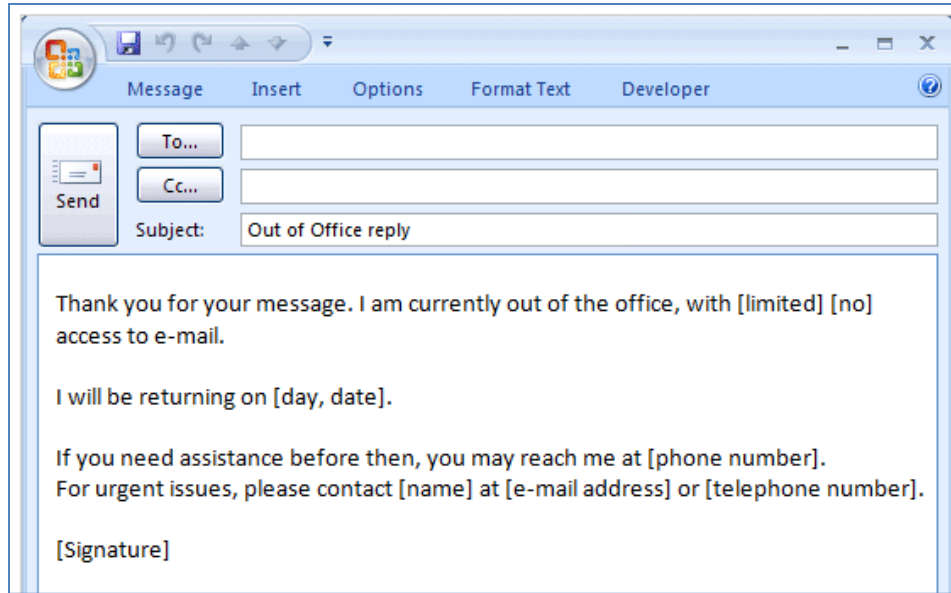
Message Insert Options Format Text Developer

Send

To...

Cc...

Subject: Out of Office reply

Thank you for your message. I am currently out of the office, with [limited] [no] access to e-mail.

I will be returning on [day, date].

If you need assistance before then, you may reach me at [phone number].
For urgent issues, please contact [name] at [e-mail address] or [telephone number].

[Signature]